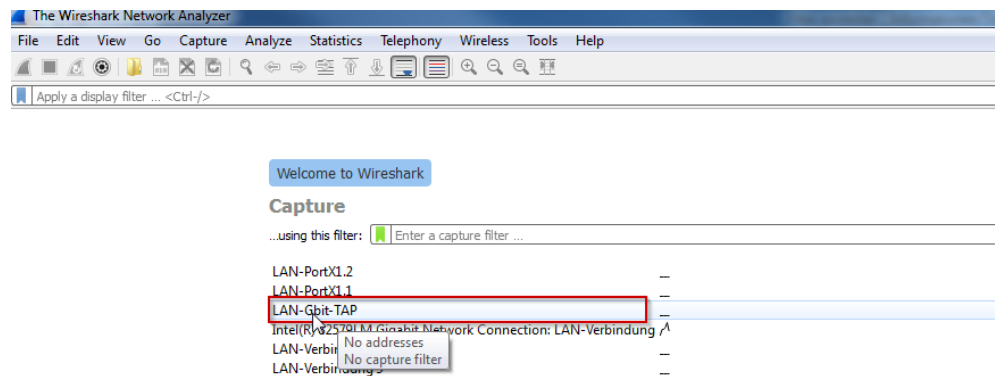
The Wireshark Network Analyzer

File Edit View Go Capture Analyze Statistics Telephony Wireless Tools Help

Apply a display filter ... <Ctrl-/>

Welcome to Wireshark

Capture

...using this filter: Enter a capture filter ...

LAN-PortX1.2
LAN-PortX1.1
LAN-Gbit-TAP
Intel(R) 82579LM Gigabit Network Connection: LAN-Verbindung
LAN-Verbin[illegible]
LAN-Verbindung 3

No addresses
No capture filter